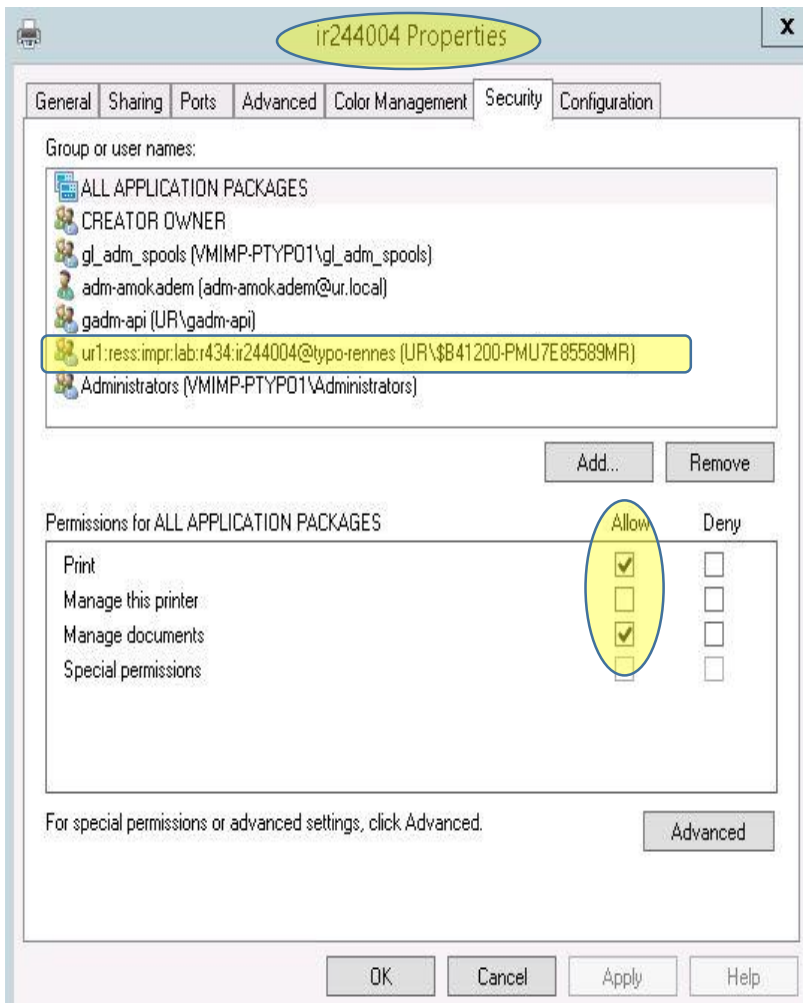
ir244004 Properties

X

General | Sharing | Ports | Advanced | Color Management | Security | Configuration

Group or user names:

ALL APPLICATION PACKAGES
CREATOR OWNER
gl_adm_spools (VMIMP-PTYP01\gl_adm_spools)
adm-amokadem (adm-amokadem@ur.local)
gadm-api (UR\gadm-api)
ur1:ress:impr:lab:r434:ir244004@typo-rennes (UR\$B41200-PMU7E85589MR)
Administrators (VMIMP-PTYP01\Administrators)

Add...

Remove

Permissions for ALL APPLICATION PACKAGES

Allow

Deny

Print
Manage this printer
Manage documents
Special permissions

For special permissions or advanced settings, click Advanced.

Advanced

OK

Cancel

Apply

Help